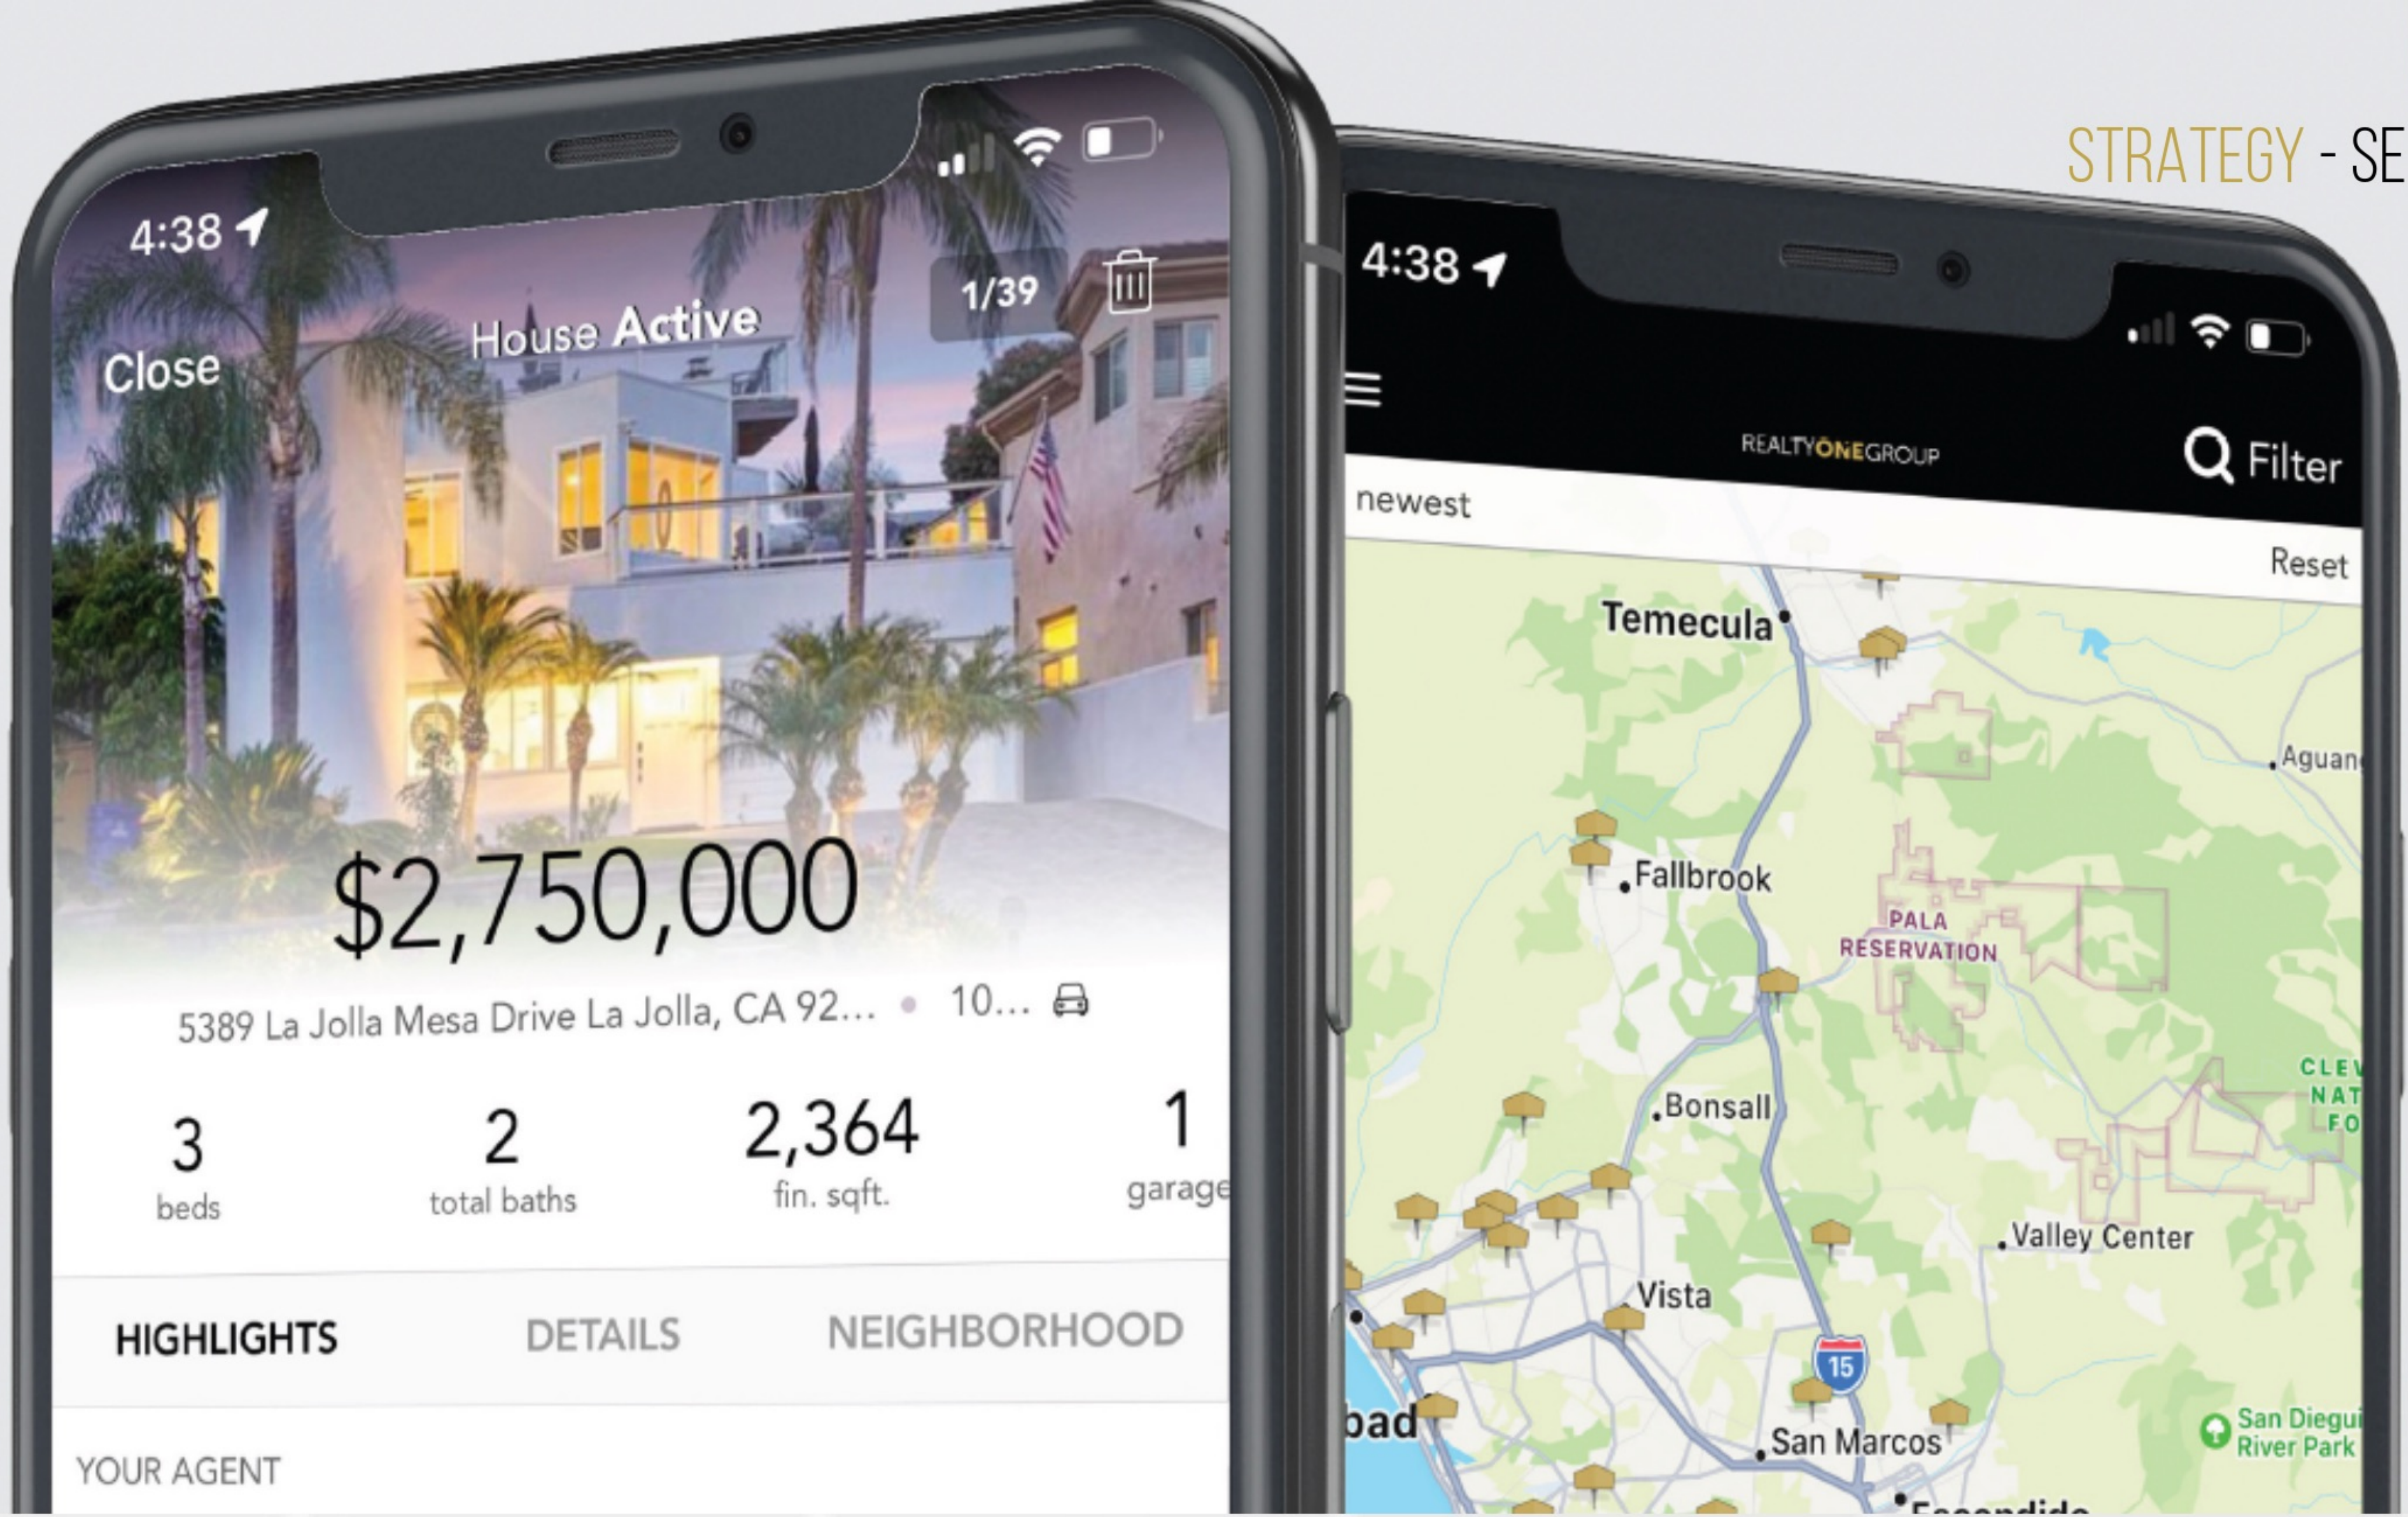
STRATEGY - SE

4:38

Close

House Active

1/39

$2,750,000

5389 La Jolla Mesa Drive La Jolla, CA 92... • 10...

3
beds

2
total baths

2,364
fin. sqft.

1
garage

HIGHLIGHTS

DETAILS

NEIGHBORHOOD

YOUR AGENT

4:38

REALTYONEGROUP

Filter

newest

Reset

Temecula

Aguan

Fallbrook

PALA RESERVATION

CLEV NAT FO

Bonsall

Valley Center

Vista

15

bad

San Marcos

San Diegu River Park

Escondido